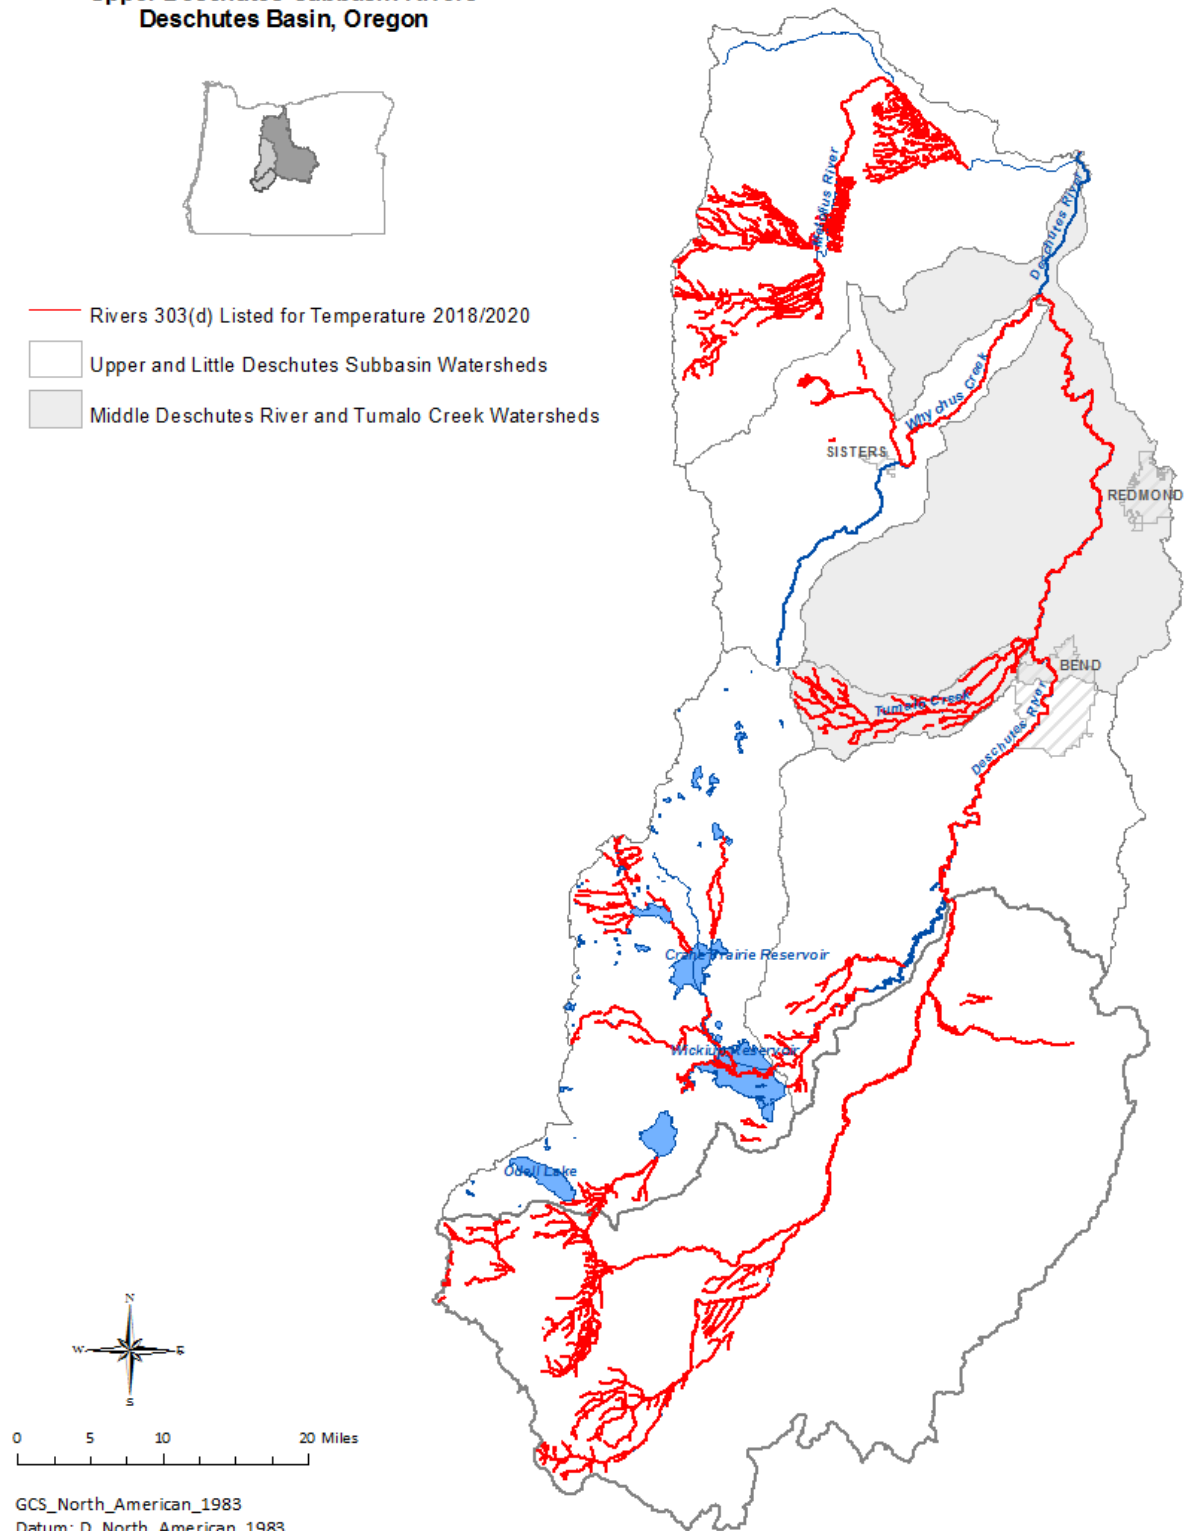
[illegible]
Deschutes Basin, Oregon

Rivers 303(d) Listed for Temperature 2018/2020
Upper and Little Deschutes Subbasin Watersheds
Middle Deschutes River and Tumalo Creek Watersheds

Whychus River
Deschutes River
Whychus Creek
SISTERS
REDMOND
BEND
Tumalo Creek
Deschutes River
Crane Prairie Reservoir
Wickiup Reservoir
Odell Lake

N
W
E
S

0 5 10 20 Miles

GCS_North_American_1983
Datum: D_North_American_1983